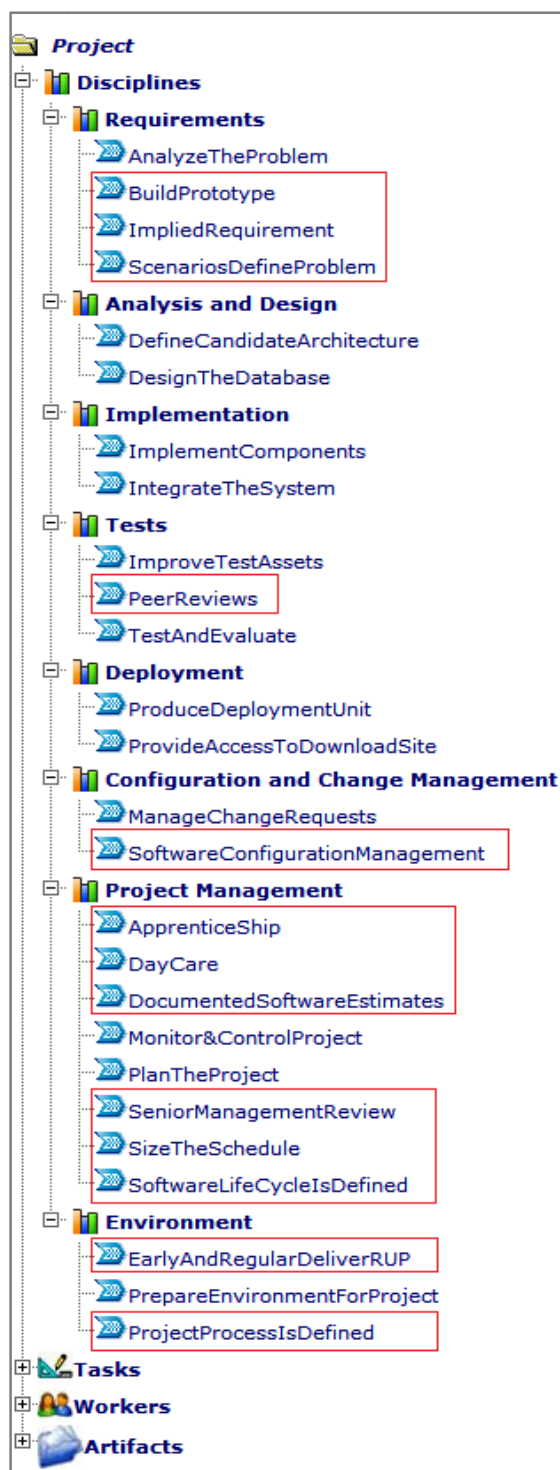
Project
Disciplines
Requirements
AnalyzeTheProblem
BuildPrototype
ImpliedRequirement
ScenariosDefineProblem
Analysis and Design
DefineCandidateArchitecture
DesignTheDatabase
Implementation
ImplementComponents
IntegrateTheSystem
Tests
ImproveTestAssets
PeerReviews
TestAndEvaluate
Deployment
ProduceDeploymentUnit
ProvideAccessToDownloadSite
Configuration and Change Management
ManageChangeRequests
SoftwareConfigurationManagement
Project Management
ApprenticeShip
DayCare
DocumentedSoftwareEstimates
Monitor&ControlProject
PlanTheProject
SeniorManagementReview
SizeTheSchedule
SoftwareLifeCycleIsDefined
Environment
EarlyAndRegularDeliverRUP
PrepareEnvironmentForProject
ProjectProcessIsDefined
Tasks
Workers
Artifacts